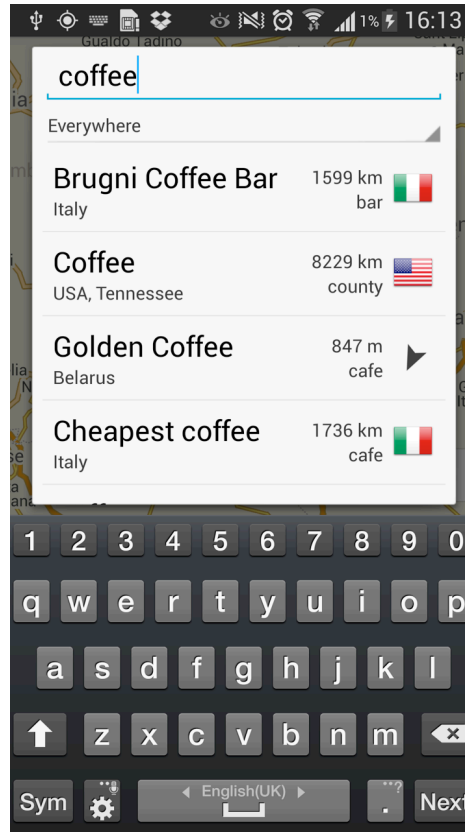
1% 16:13
Gualdo Tadino

coffee

Everywhere

Brugni Coffee Bar
Italy
1599 km
bar

Coffee
USA, Tennessee
8229 km
county

Golden Coffee
Belarus
847 m
cafe

Cheapest coffee
Italy
1736 km
cafe

1 2 3 4 5 6 7 8 9 0
q w e r t y u i o p
a s d f g h j k l
z x c v b n m
Sym English(UK) . Next